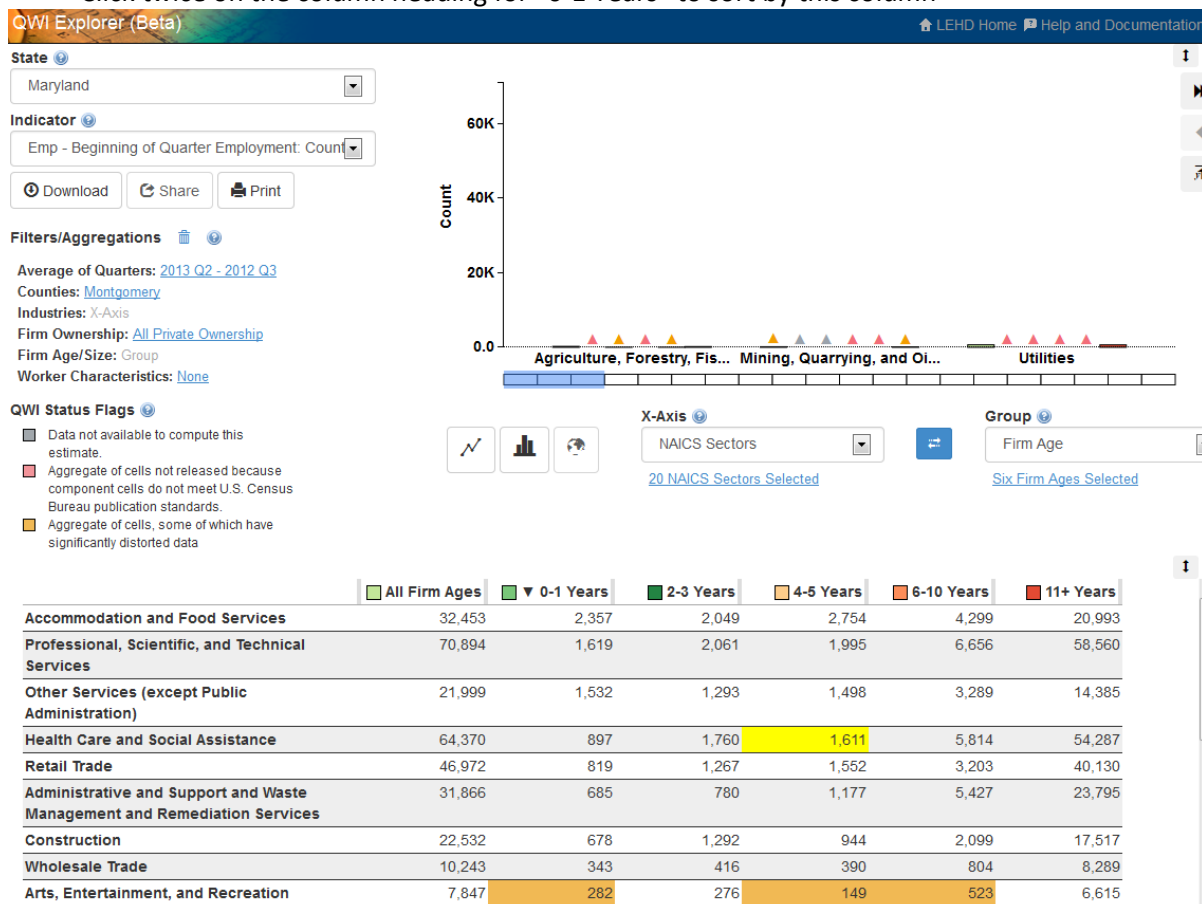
QWI Explorer (Beta)

LEHD Home  Help and Documentation

State
Maryland

Indicator
Emp - Beginning of Quarter Employment: Count

Download  Share  Print

Filters/Aggregations

Average of Quarters: 2013 Q2 - 2012 Q3
Counties: Montgomery
Industries: X-Axis
Firm Ownership: All Private Ownership
Firm Age/Size: Group
Worker Characteristics: None

QWI Status Flags
Data not available to compute this estimate.
Aggregate of cells not released because component cells do not meet U.S. Census Bureau publication standards.
Aggregate of cells, some of which have significantly distorted data

Count
60K
40K
20K
0.0
Agriculture, Forestry, Fis... Mining, Quarrying, and Oi... Utilities

X-Axis
NAICS Sectors
20 NAICS Sectors Selected

Group
Firm Age
Six Firm Ages Selected

| | All Firm Ages | ▼ 0-1 Years | 2-3 Years | 4-5 Years | 6-10 Years | 11+ Years |
|---|---|---|---|---|---|---|
| Accommodation and Food Services | 32,453 | 2,357 | 2,049 | 2,754 | 4,299 | 20,993 |
| Professional, Scientific, and Technical Services | 70,894 | 1,619 | 2,061 | 1,995 | 6,656 | 58,560 |
| Other Services (except Public Administration) | 21,999 | 1,532 | 1,293 | 1,498 | 3,289 | 14,385 |
| Health Care and Social Assistance | 64,370 | 897 | 1,760 | 1,611 | 5,814 | 54,287 |
| Retail Trade | 46,972 | 819 | 1,267 | 1,552 | 3,203 | 40,130 |
| Administrative and Support and Waste Management and Remediation Services | 31,866 | 685 | 780 | 1,177 | 5,427 | 23,795 |
| Construction | 22,532 | 678 | 1,292 | 944 | 2,099 | 17,517 |
| Wholesale Trade | 10,243 | 343 | 416 | 390 | 804 | 8,289 |
| Arts, Entertainment, and Recreation | 7,847 | 282 | 276 | 149 | 523 | 6,615 |